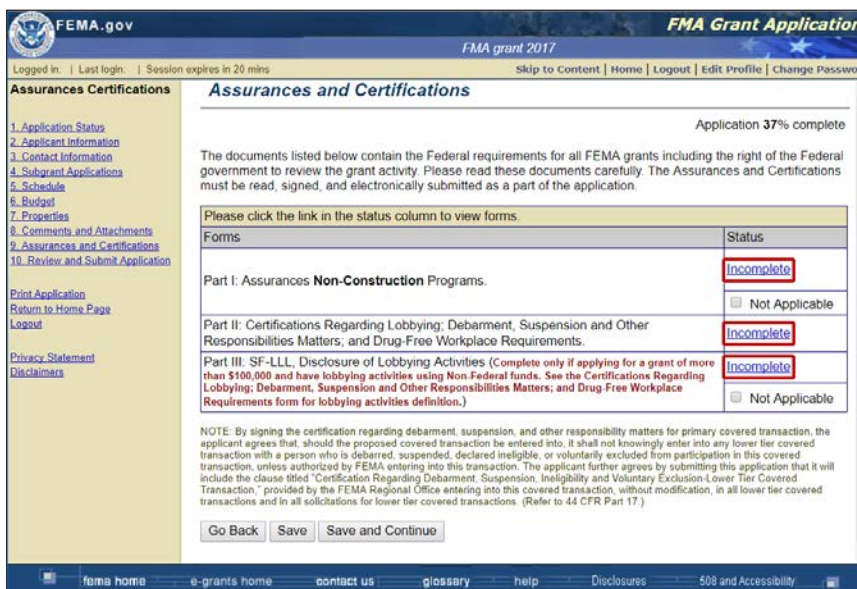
FEMA.gov

FMA Grant Application

FMA grant 2017

Logged in: | Last login: | Session expires in 20 mins

Skip to Content | Home | Logout | Edit Profile | Change Passwo

Assurances Certifications

1. Application Status
2. Applicant Information
3. Contact Information
4. Subgrant Applications
5. Schedule
6. Budget
7. Properties
8. Comments and Attachments
9. Assurances and Certifications
10. Review and Submit Application

Print Application
Return to Home Page
Logout

Privacy Statement
Disclaimers

Assurances and Certifications

Application 37% complete

The documents listed below contain the Federal requirements for all FEMA grants including the right of the Federal government to review the grant activity. Please read these documents carefully. The Assurances and Certifications must be read, signed, and electronically submitted as a part of the application.

| Please click the link in the status column to view forms. | |
|---|---|
| Forms | Status |
| Part I: Assurances Non-Construction Programs. | Incomplete<br>Not Applicable |
| Part II: Certifications Regarding Lobbying; Debarment, Suspension and Other Responsibilities Matters; and Drug-Free Workplace Requirements. | Incomplete |
| Part III: SF-LLL, Disclosure of Lobbying Activities (Complete only if applying for a grant of more than $100,000 and have lobbying activities using Non-Federal funds. See the Certifications Regarding Lobbying; Debarment, Suspension and Other Responsibilities Matters; and Drug-Free Workplace Requirements form for lobbying activities definition.) | Incomplete<br>Not Applicable |

NOTE: By signing the certification regarding debarment, suspension, and other responsibility matters for primary covered transaction, the applicant agrees that, should the proposed covered transaction be entered into, it shall not knowingly enter into any lower tier covered transaction with a person who is debarred, suspended, declared ineligible, or voluntarily excluded from participation in this covered transaction, unless authorized by FEMA entering into this transaction. The applicant further agrees by submitting this application that it will include the clause titled "Certification Regarding Debarment, Suspension, Ineligibility and Voluntary Exclusion-Lower Tier Covered Transaction," provided by the FEMA Regional Office entering into this covered transaction, without modification, in all lower tier covered transactions and in all solicitations for lower tier covered transactions. (Refer to 44 CFR Part 17.)

Go Back Save Save and Continue

fema home e-grants home contact us glossary help Disclosures 508 and Accessibility